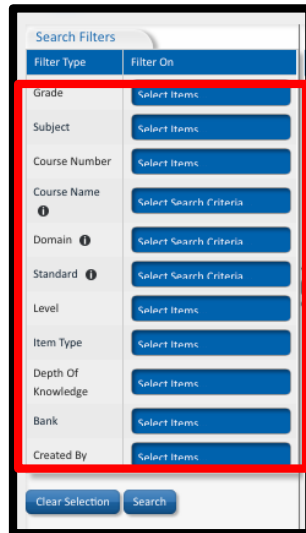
Search Filters

| Filter Type | Filter On |
|---|---|
| Grade | Select Items |
| Subject | Select Items |
| Course Number | Select Items |
| Course Name | Select Search Criteria |
| Domain | Select Search Criteria |
| Standard | Select Search Criteria |
| Level | Select Items |
| Item Type | Select Items |
| Depth Of Knowledge | Select Items |
| Bank | Select Items |
| Created By | Select Items |

Clear Selection Search